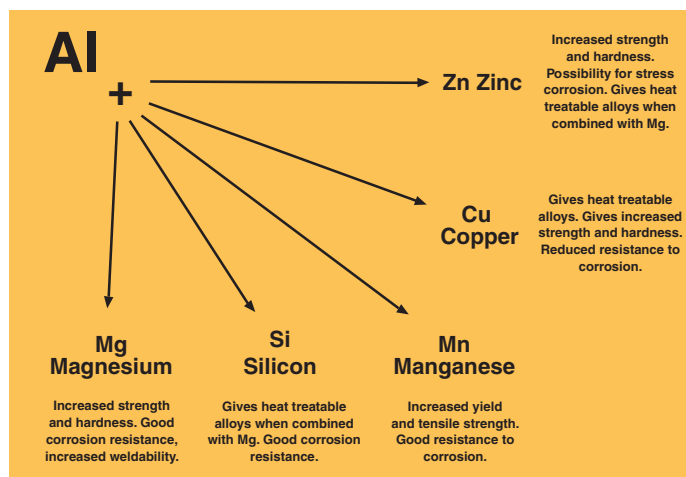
Al
+

Zn Zinc

Increased strength and hardness. Possibility for stress corrosion. Gives heat treatable alloys when combined with Mg.

Cu
Copper

Gives heat treatable alloys. Gives increased strength and hardness. Reduced resistance to corrosion.

Mg
Magnesium

Increased strength and hardness. Good corrosion resistance, increased weldability.

Si
Silicon

Gives heat treatable alloys when combined with Mg. Good corrosion resistance.

Mn
Manganese

Increased yield and tensile strength. Good resistance to corrosion.